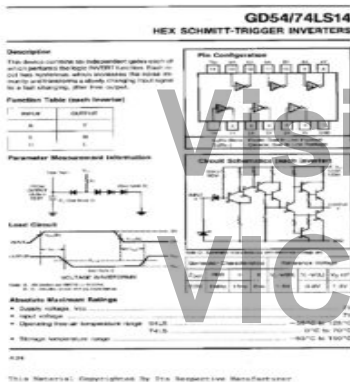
GD54/74LS14
HEX SCHMITT-TRIGGER INVERTERS

Description

This device contains six independent gates each of which performs the logic INVERT function. Each circuit has hysteresis which increases the noise immunity and transforms a slowly changing input signal to a fast changing, jitter free output.

Function Table (each inverter)

| INPUT | OUTPUT |
|---|---|
| A | Y |
| L | H |
| H | L |

Parameter Measurement Information

Load Circuit

VOLTAGE WAVEFORMS

Absolute Maximum Ratings

• Supply voltage, Vcc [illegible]
• Input voltage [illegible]
• Operating free-air temperature range 54LS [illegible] -55°C to 125°C
74LS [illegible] 0°C to 70°C
• Storage temperature range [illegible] -65°C to 150°C

Pin Configuration

Circuit Schematic (each inverter)

Vcc

INPUT

OUTPUT

GND

Visit
VIC

This Material Copyrighted By Its Respective Manufacturer